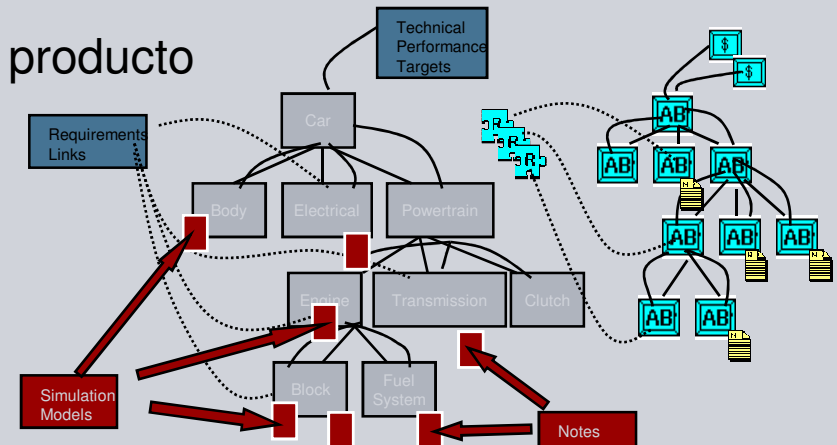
producto

Technical Performance Targets

Requirements Links

Car

Body

Electrical

Powertrain

Engine

Transmission

Clutch

Block

Fuel System

Simulation Models

Notes

$

$

AB

AB

AB

AB

AB

AB

AB

AB

AB

R

R

R

N

N

N

N